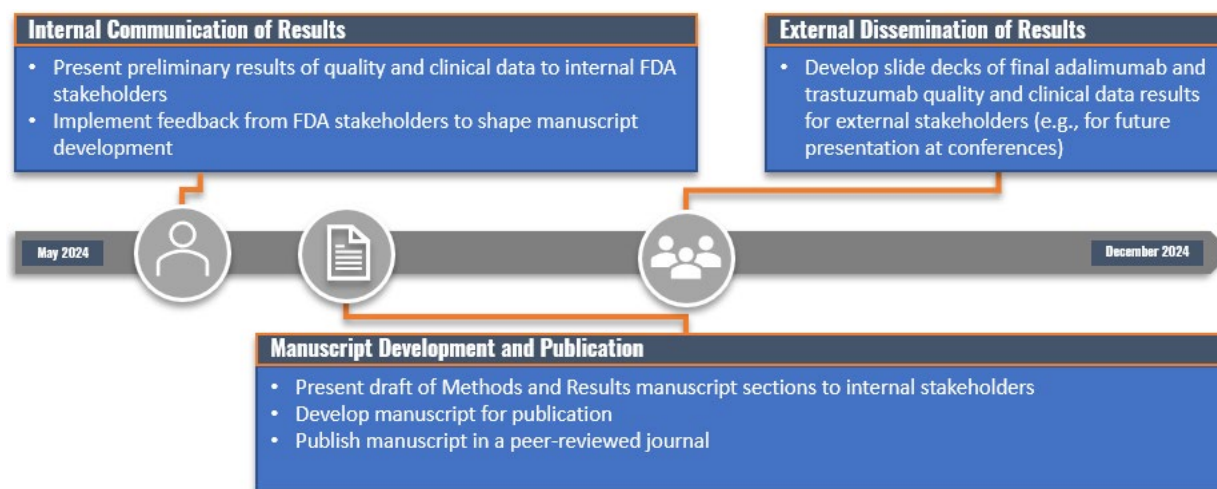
Internal Communication of Results

• Present preliminary results of quality and clinical data to internal FDA stakeholders
• Implement feedback from FDA stakeholders to shape manuscript development

External Dissemination of Results

• Develop slide decks of final adalimumab and trastuzumab quality and clinical data results for external stakeholders (e.g., for future presentation at conferences)

May 2024

December 2024

Manuscript Development and Publication

• Present draft of Methods and Results manuscript sections to internal stakeholders
• Develop manuscript for publication
• Publish manuscript in a peer-reviewed journal